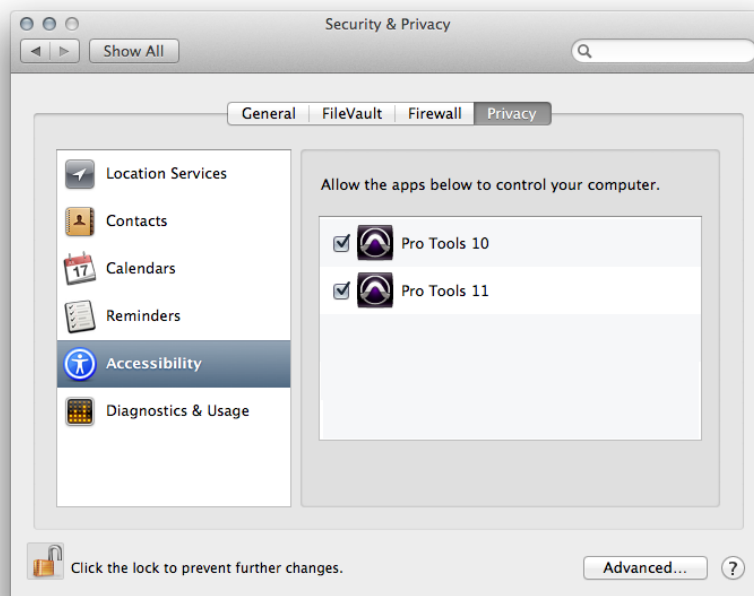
Security & Privacy

Show All

General | FileVault | Firewall | Privacy

Location Services

Contacts

17 Calendars

Reminders

Accessibility

Diagnostics & Usage

Allow the apps below to control your computer.

Pro Tools 10

Pro Tools 11

Click the lock to prevent further changes.

Advanced...

?